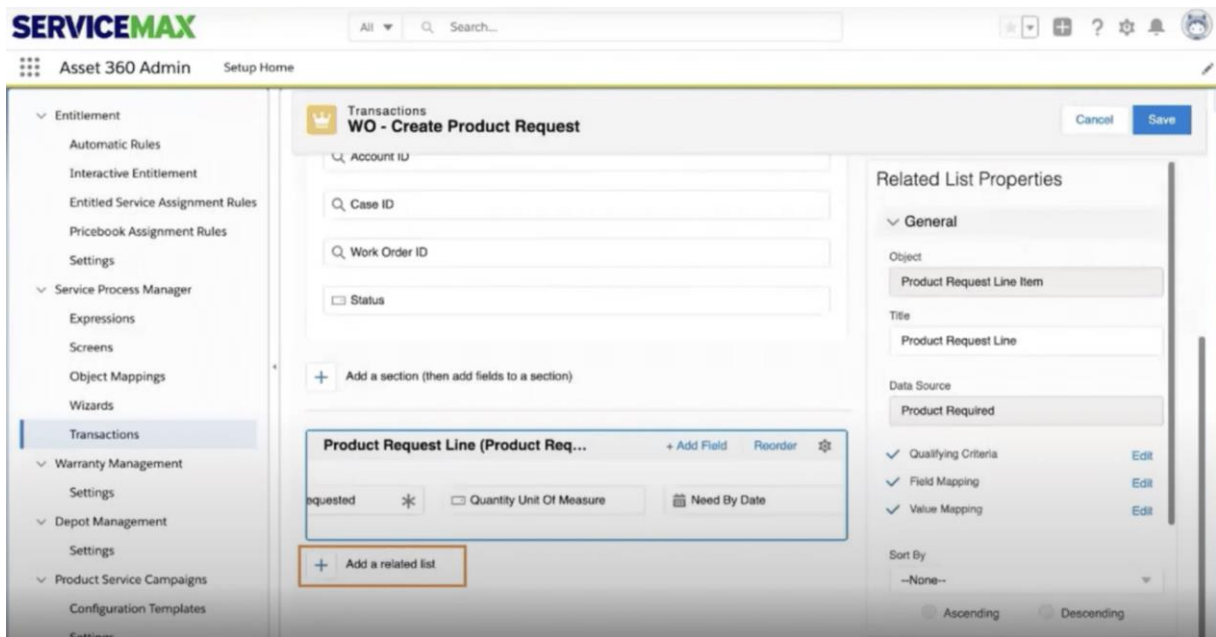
SERVICEMAX

All ▾ Search...

Asset 360 Admin Setup Home

Entitlement
Automatic Rules
Interactive Entitlement
Entitled Service Assignment Rules
Pricebook Assignment Rules
Settings
Service Process Manager
Expressions
Screens
Object Mappings
Wizards
Transactions
Warranty Management
Settings
Depot Management
Settings
Product Service Campaigns
Configuration Templates
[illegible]

Transactions
WO - Create Product Request

Cancel Save

Account ID

Case ID

Work Order ID

Status

Add a section (then add fields to a section)

Product Request Line (Product Req...

+ Add Field Reorder

equested

Quantity Unit Of Measure

Need By Date

Add a related list

Related List Properties

General

Object
Product Request Line Item

Title
Product Request Line

Data Source
Product Required

Qualifying Criteria Edit
Field Mapping Edit
Value Mapping Edit

Sort By
--None--

Ascending Descending